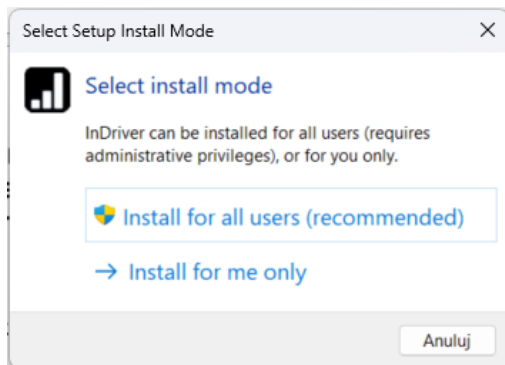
Select Setup Install Mode

×

Select install mode

InDriver can be installed for all users (requires administrative privileges), or for you only.

Install for all users (recommended)

→ Install for me only

Anuluj